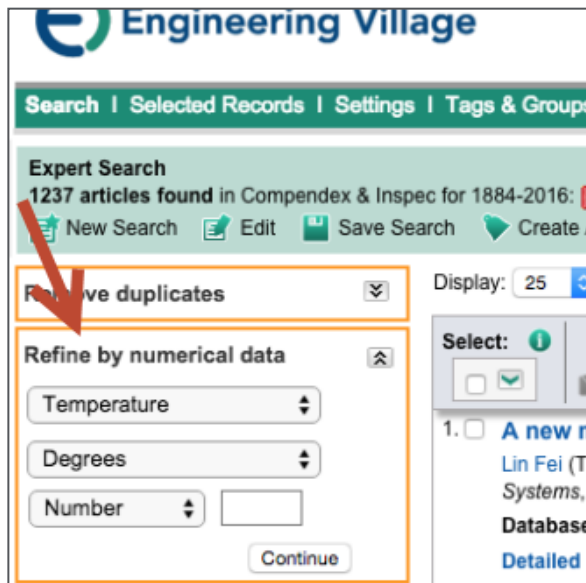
Engineering Village

Search | Selected Records | Settings | Tags & Groups

Expert Search
1237 articles found in Compendex & Inspec for 1884-2016:

New Search Edit Save Search Create

R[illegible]ve duplicates

Refine by numerical data

Temperature

Degrees

Number

Continue

Display: 25

Select:

1. A new

Lin Fei (T

Systems,

Database

Detailed